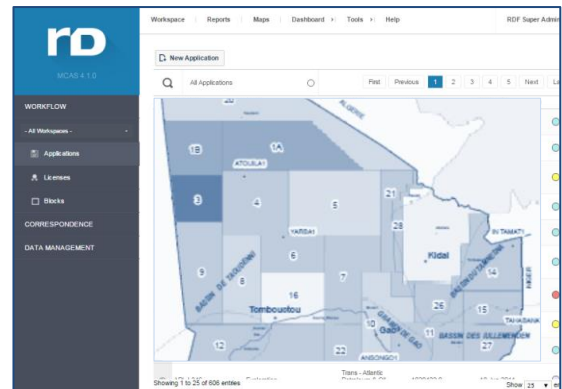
rD

MCAS 4.1.0

WORKFLOW

- All Workspaces -

Applications

Licenses

Blocks

CORRESPONDENCE

DATA MANAGEMENT

Workspace | Reports | Maps | Dashboard › | Tools › | Help

RDF Super Admin

New Application

All Applications

First | Previous | 1 | 2 | 3 | 4 | 5 | Next | La

20

ALGERIE

1B

1A

ATOULAY

3

4

5

21

YARDAI

28

IN TAMAT

Kidal

9

6

7

14

BASSIN DE TAOUDENNI

8

16

BASSIN DE TAMESNA

Tombouctou

26

15

TAHABANAT

10

GRABEN DE GAO

Gao

11

BASSIN DES ILLEMEDEN

12

27

22

ANSONGO

Trans - Atlantic

Showing 1 to 25 of 606 entries

Show 25 entries